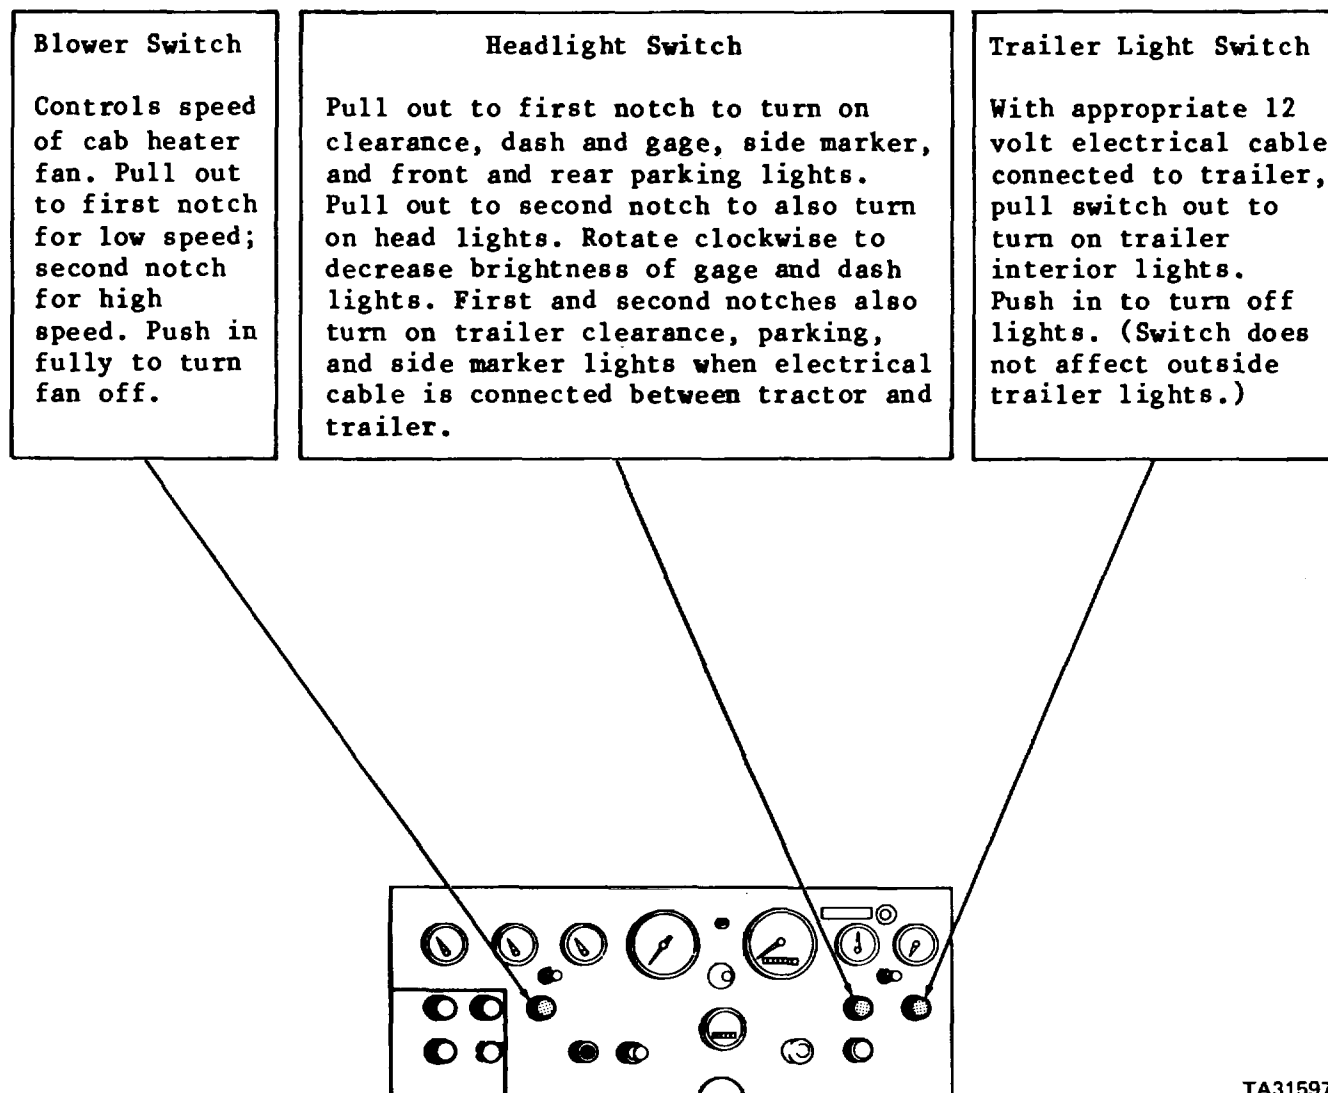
Blower Switch

Controls speed of cab heater fan. Pull out to first notch for low speed; second notch for high speed. Push in fully to turn fan off.

Headlight Switch

Pull out to first notch to turn on clearance, dash and gage, side marker, and front and rear parking lights. Pull out to second notch to also turn on head lights. Rotate clockwise to decrease brightness of gage and dash lights. First and second notches also turn on trailer clearance, parking, and side marker lights when electrical cable is connected between tractor and trailer.

Trailer Light Switch

With appropriate 12 volt electrical cable connected to trailer, pull switch out to turn on trailer interior lights. Push in to turn off lights. (Switch does not affect outside trailer lights.)

TA31597